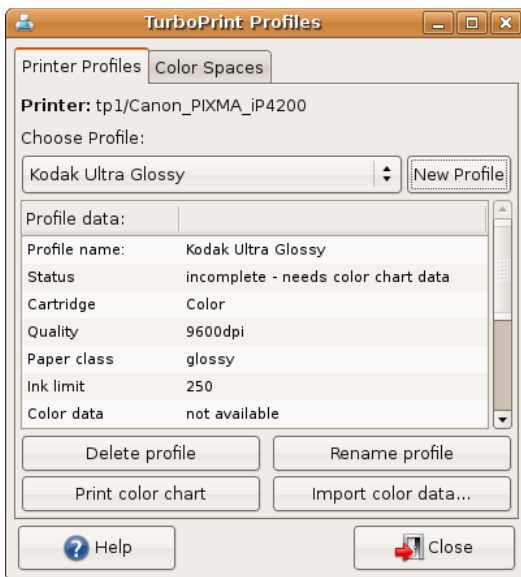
TurboPrint Profiles

Printer Profiles | Color Spaces

Printer: tp1/Canon_PIXMA_iP4200

Choose Profile:

Kodak Ultra Glossy

New Profile

| Profile data: | |
|---|---|
| Profile name: | Kodak Ultra Glossy |
| Status | incomplete - needs color chart data |
| Cartridge | Color |
| Quality | 9600dpi |
| Paper class | glossy |
| Ink limit | 250 |
| Color data | not available |

Delete profile

Rename profile

Print color chart

Import color data...

Help

Close